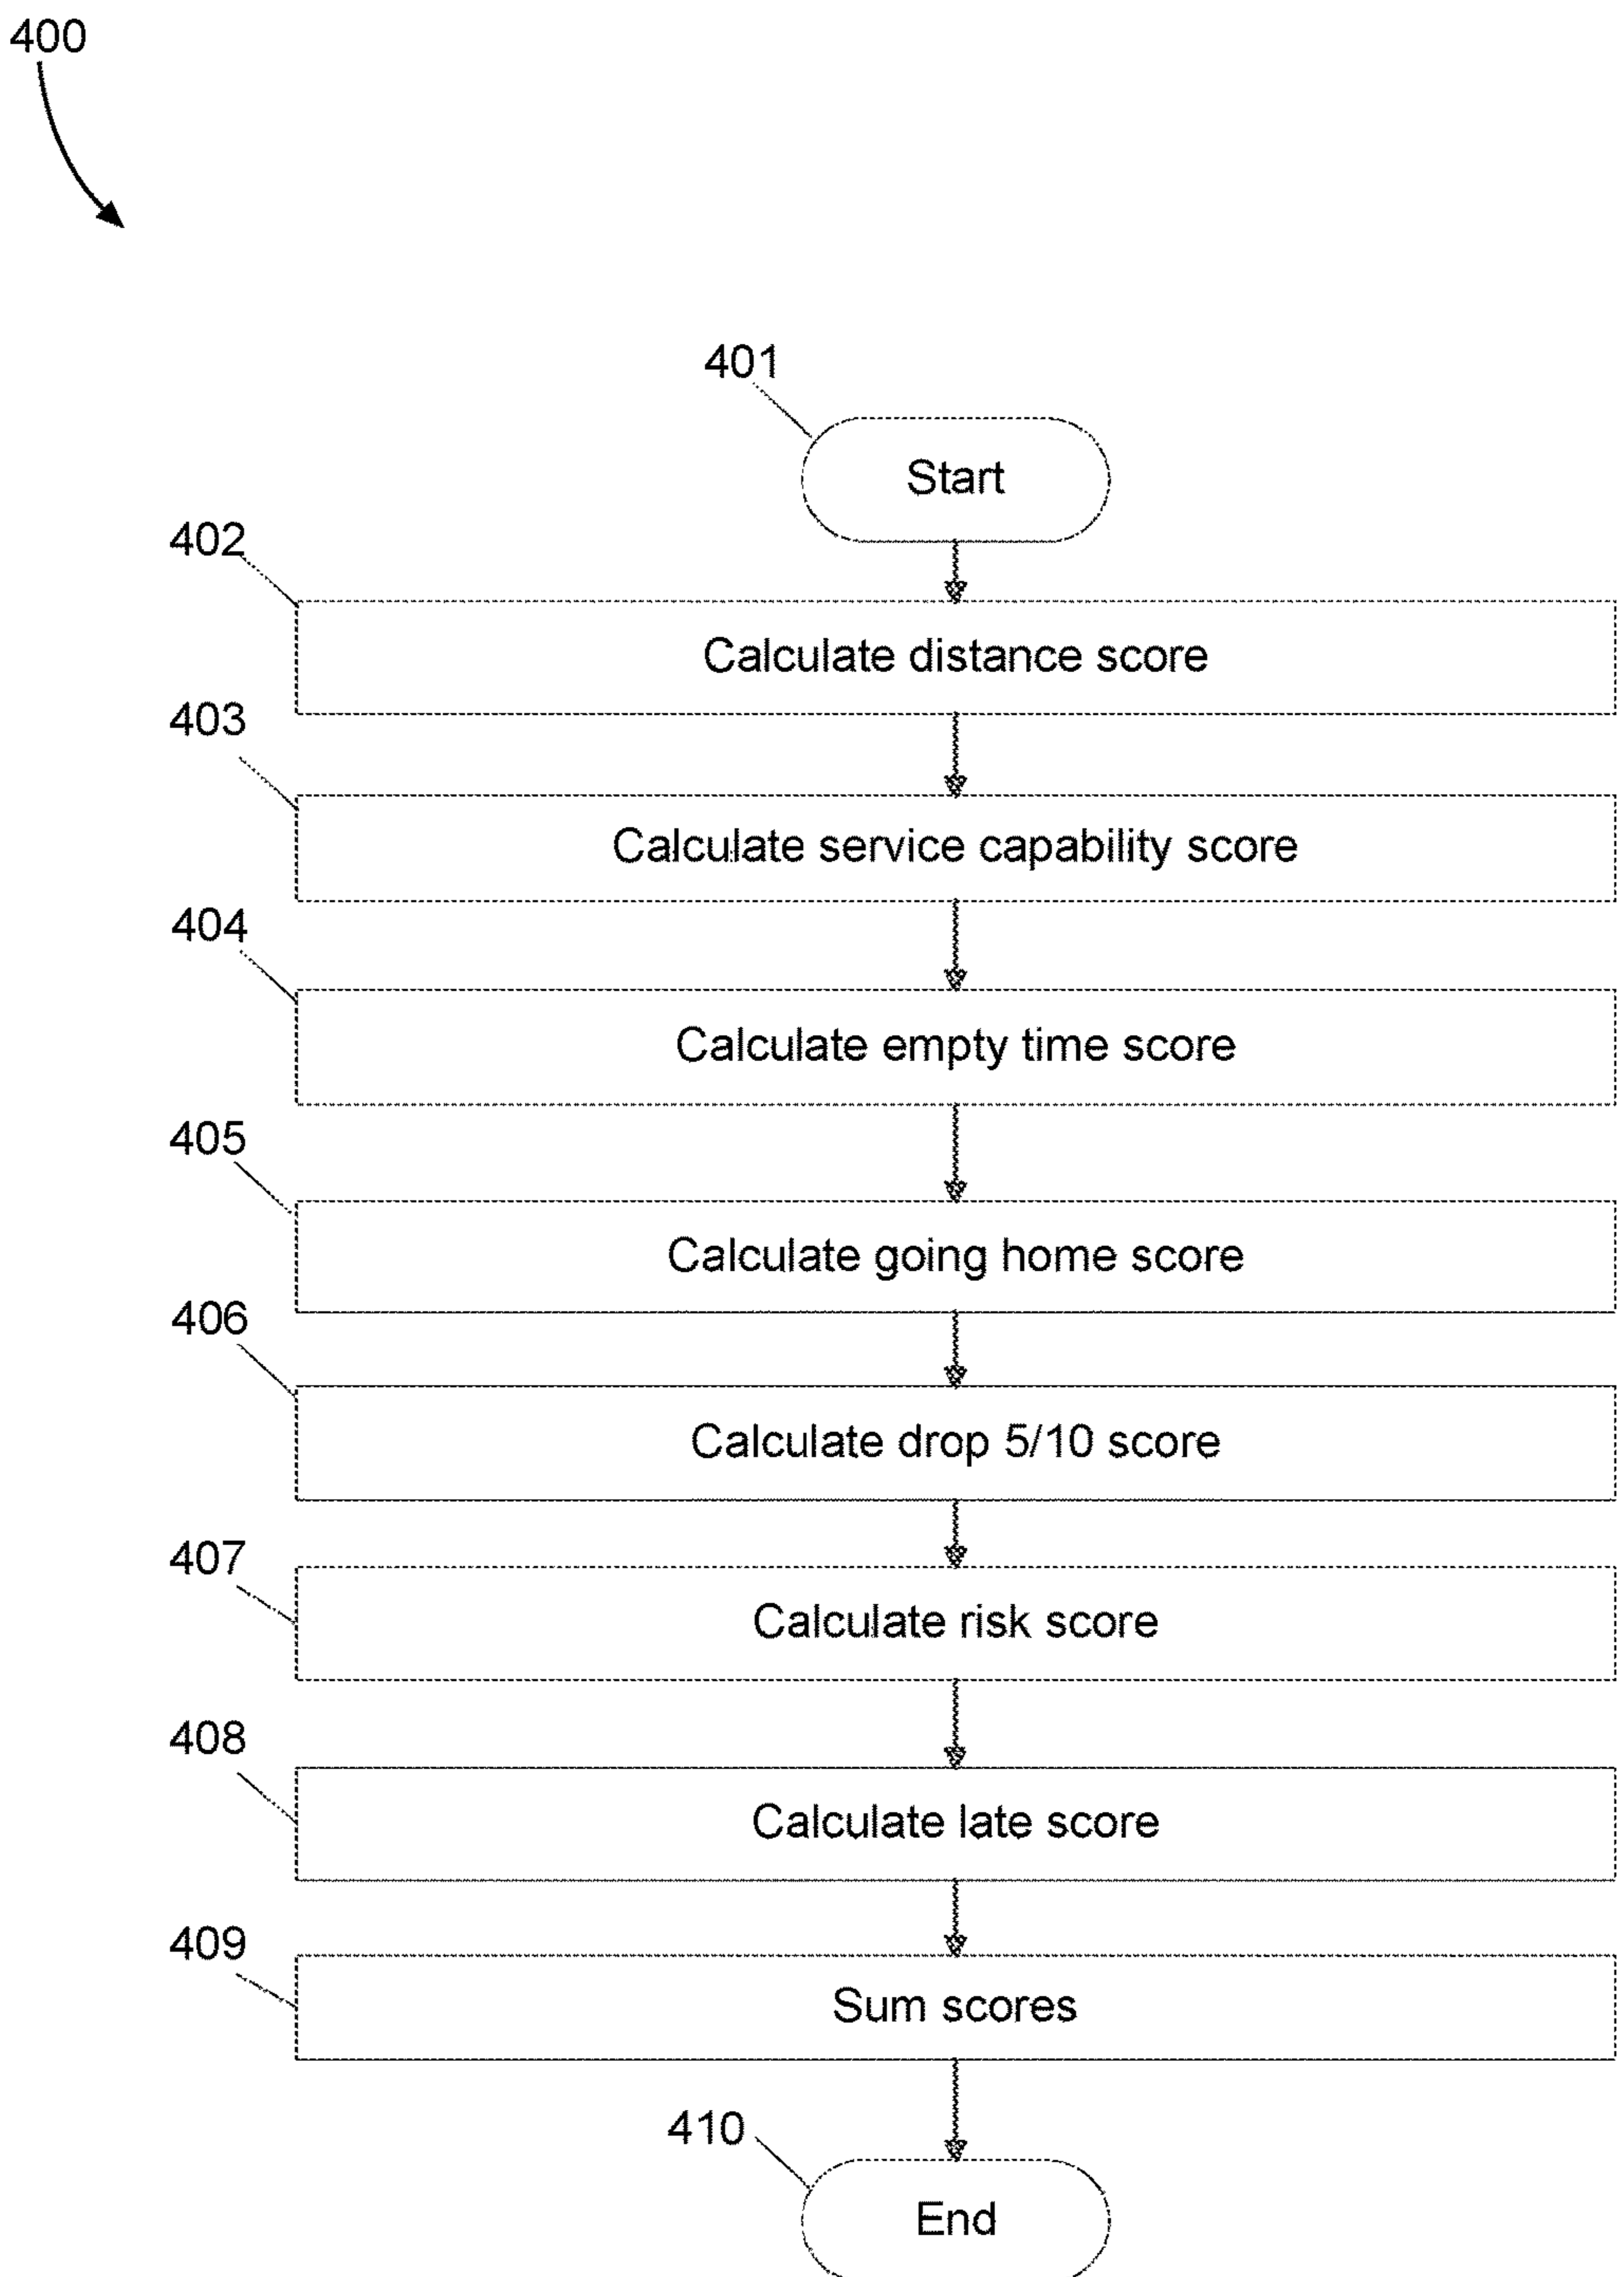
400

401

Start

402

Calculate distance score

403

Calculate service capability score

404

Calculate empty time score

405

Calculate going home score

406

Calculate drop 5/10 score

407

Calculate risk score

408

Calculate late score

409

Sum scores

410

End